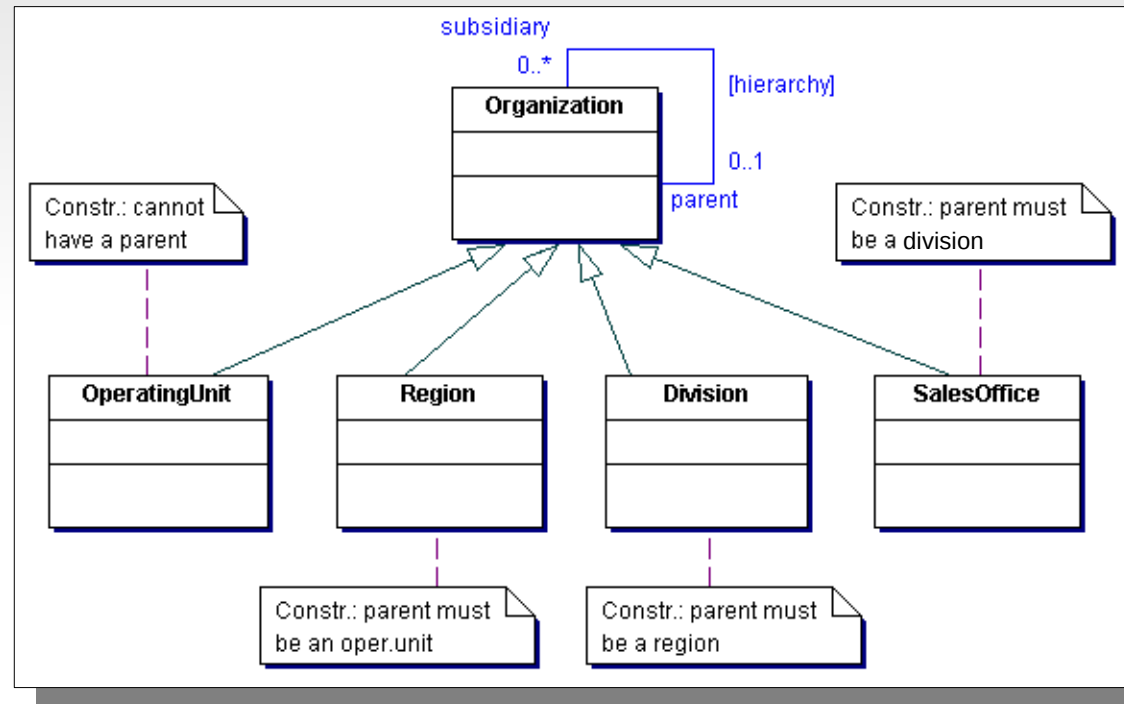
subsidiary
0..*
Organization
[hierarchy]
0..1
parent

Constr.: cannot have a parent

Constr.: parent must be a division

OperatingUnit

Region

Division

SalesOffice

Constr.: parent must be an oper.unit

Constr.: parent must be a region